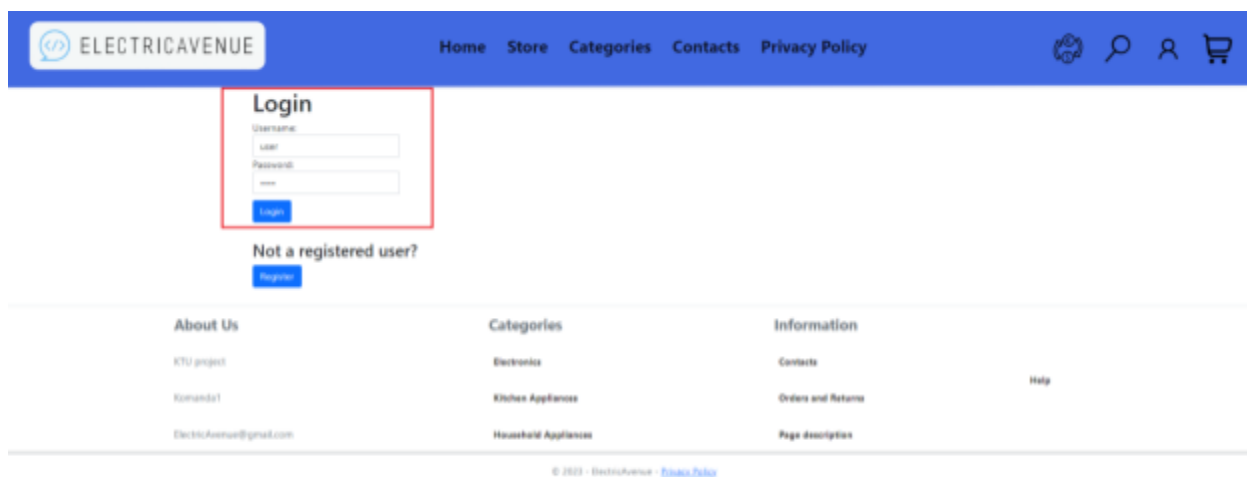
ELECTRICAVENUE

Home Store Categories Contacts Privacy Policy

Login

Username:

user

Password:

•••••

Login

Not a registered user?

Register

About Us

KTU project

Komanda1

ElectricAvenue@gmail.com

Categories

Electronics

Kitchen Appliances

Household Appliances

Information

Contacts

Orders and Returns

Page description

Help

© 2023 - ElectricAvenue - Privacy Policy